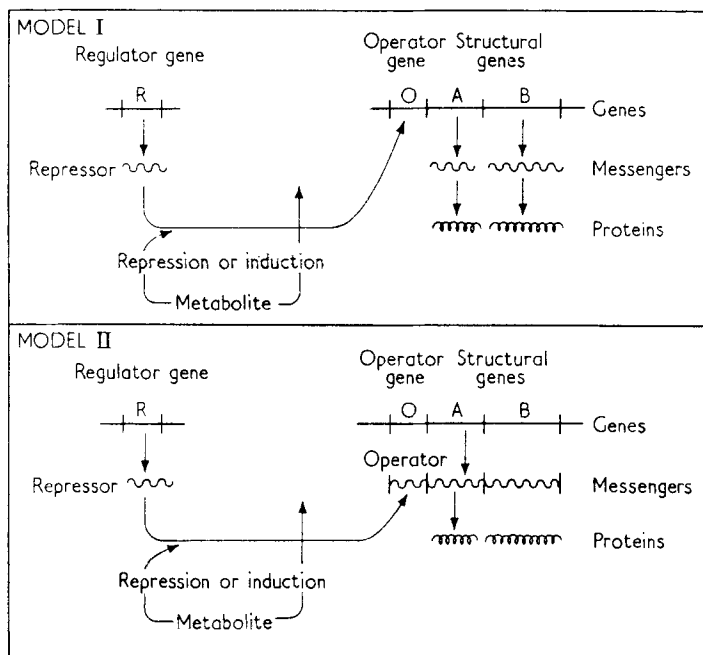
MODEL I

Regulator gene

R

Repressor

Repression or induction

Metabolite

Operator gene

Structural genes

O

A

B

Genes

Messengers

Proteins

MODEL II

Regulator gene

R

Repressor

Repression or induction

Metabolite

Operator gene

Structural genes

O

A

B

Genes

Operator

Messengers

Proteins